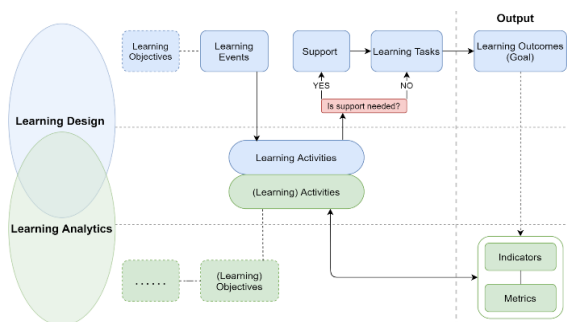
Output

Learning Objectives

Learning Events

Support

Learning Tasks

Learning Outcomes (Goal)

YES

NO

Is support needed?

Learning Design

Learning Activities

(Learning) Activities

Learning Analytics

Indicators

Metrics

......

(Learning) Objectives